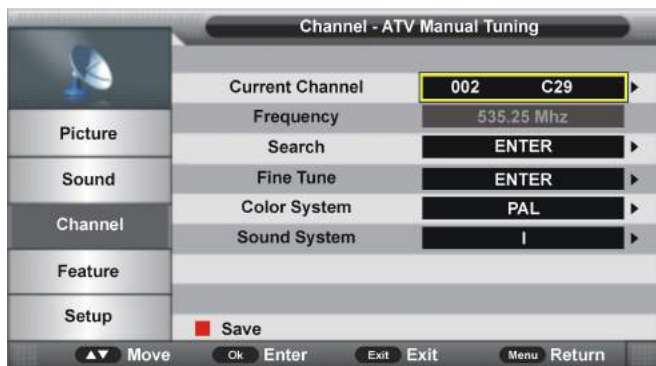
Channel - ATV Manual Tuning

Picture
Sound
Channel
Feature
Setup

| | |
|---|---|
| Current Channel | 002 C29 |
| Frequency | 535.25 Mhz |
| Search | ENTER |
| Fine Tune | ENTER |
| Color System | PAL |
| Sound System | I |

Save

▲▼ Move   Ok Enter   Exit Exit   Menu Return